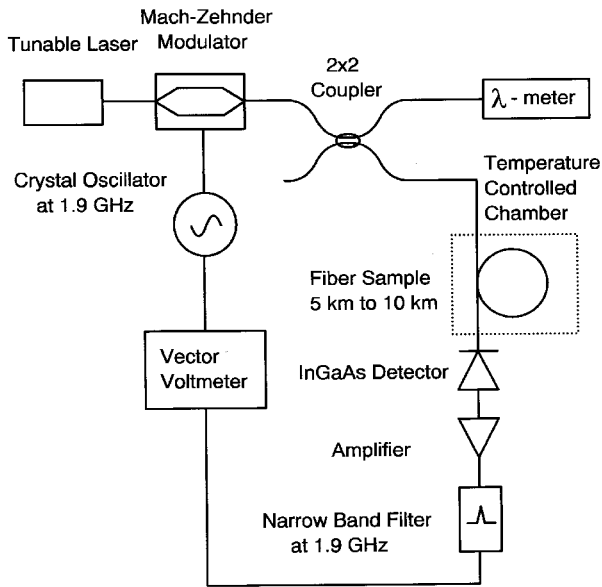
Tunable Laser

Mach-Zehnder Modulator

2x2 Coupler

$\lambda$ - meter

Crystal Oscillator at 1.9 GHz

Temperature Controlled Chamber

Fiber Sample 5 km to 10 km

Vector Voltmeter

InGaAs Detector

Amplifier

Narrow Band Filter at 1.9 GHz